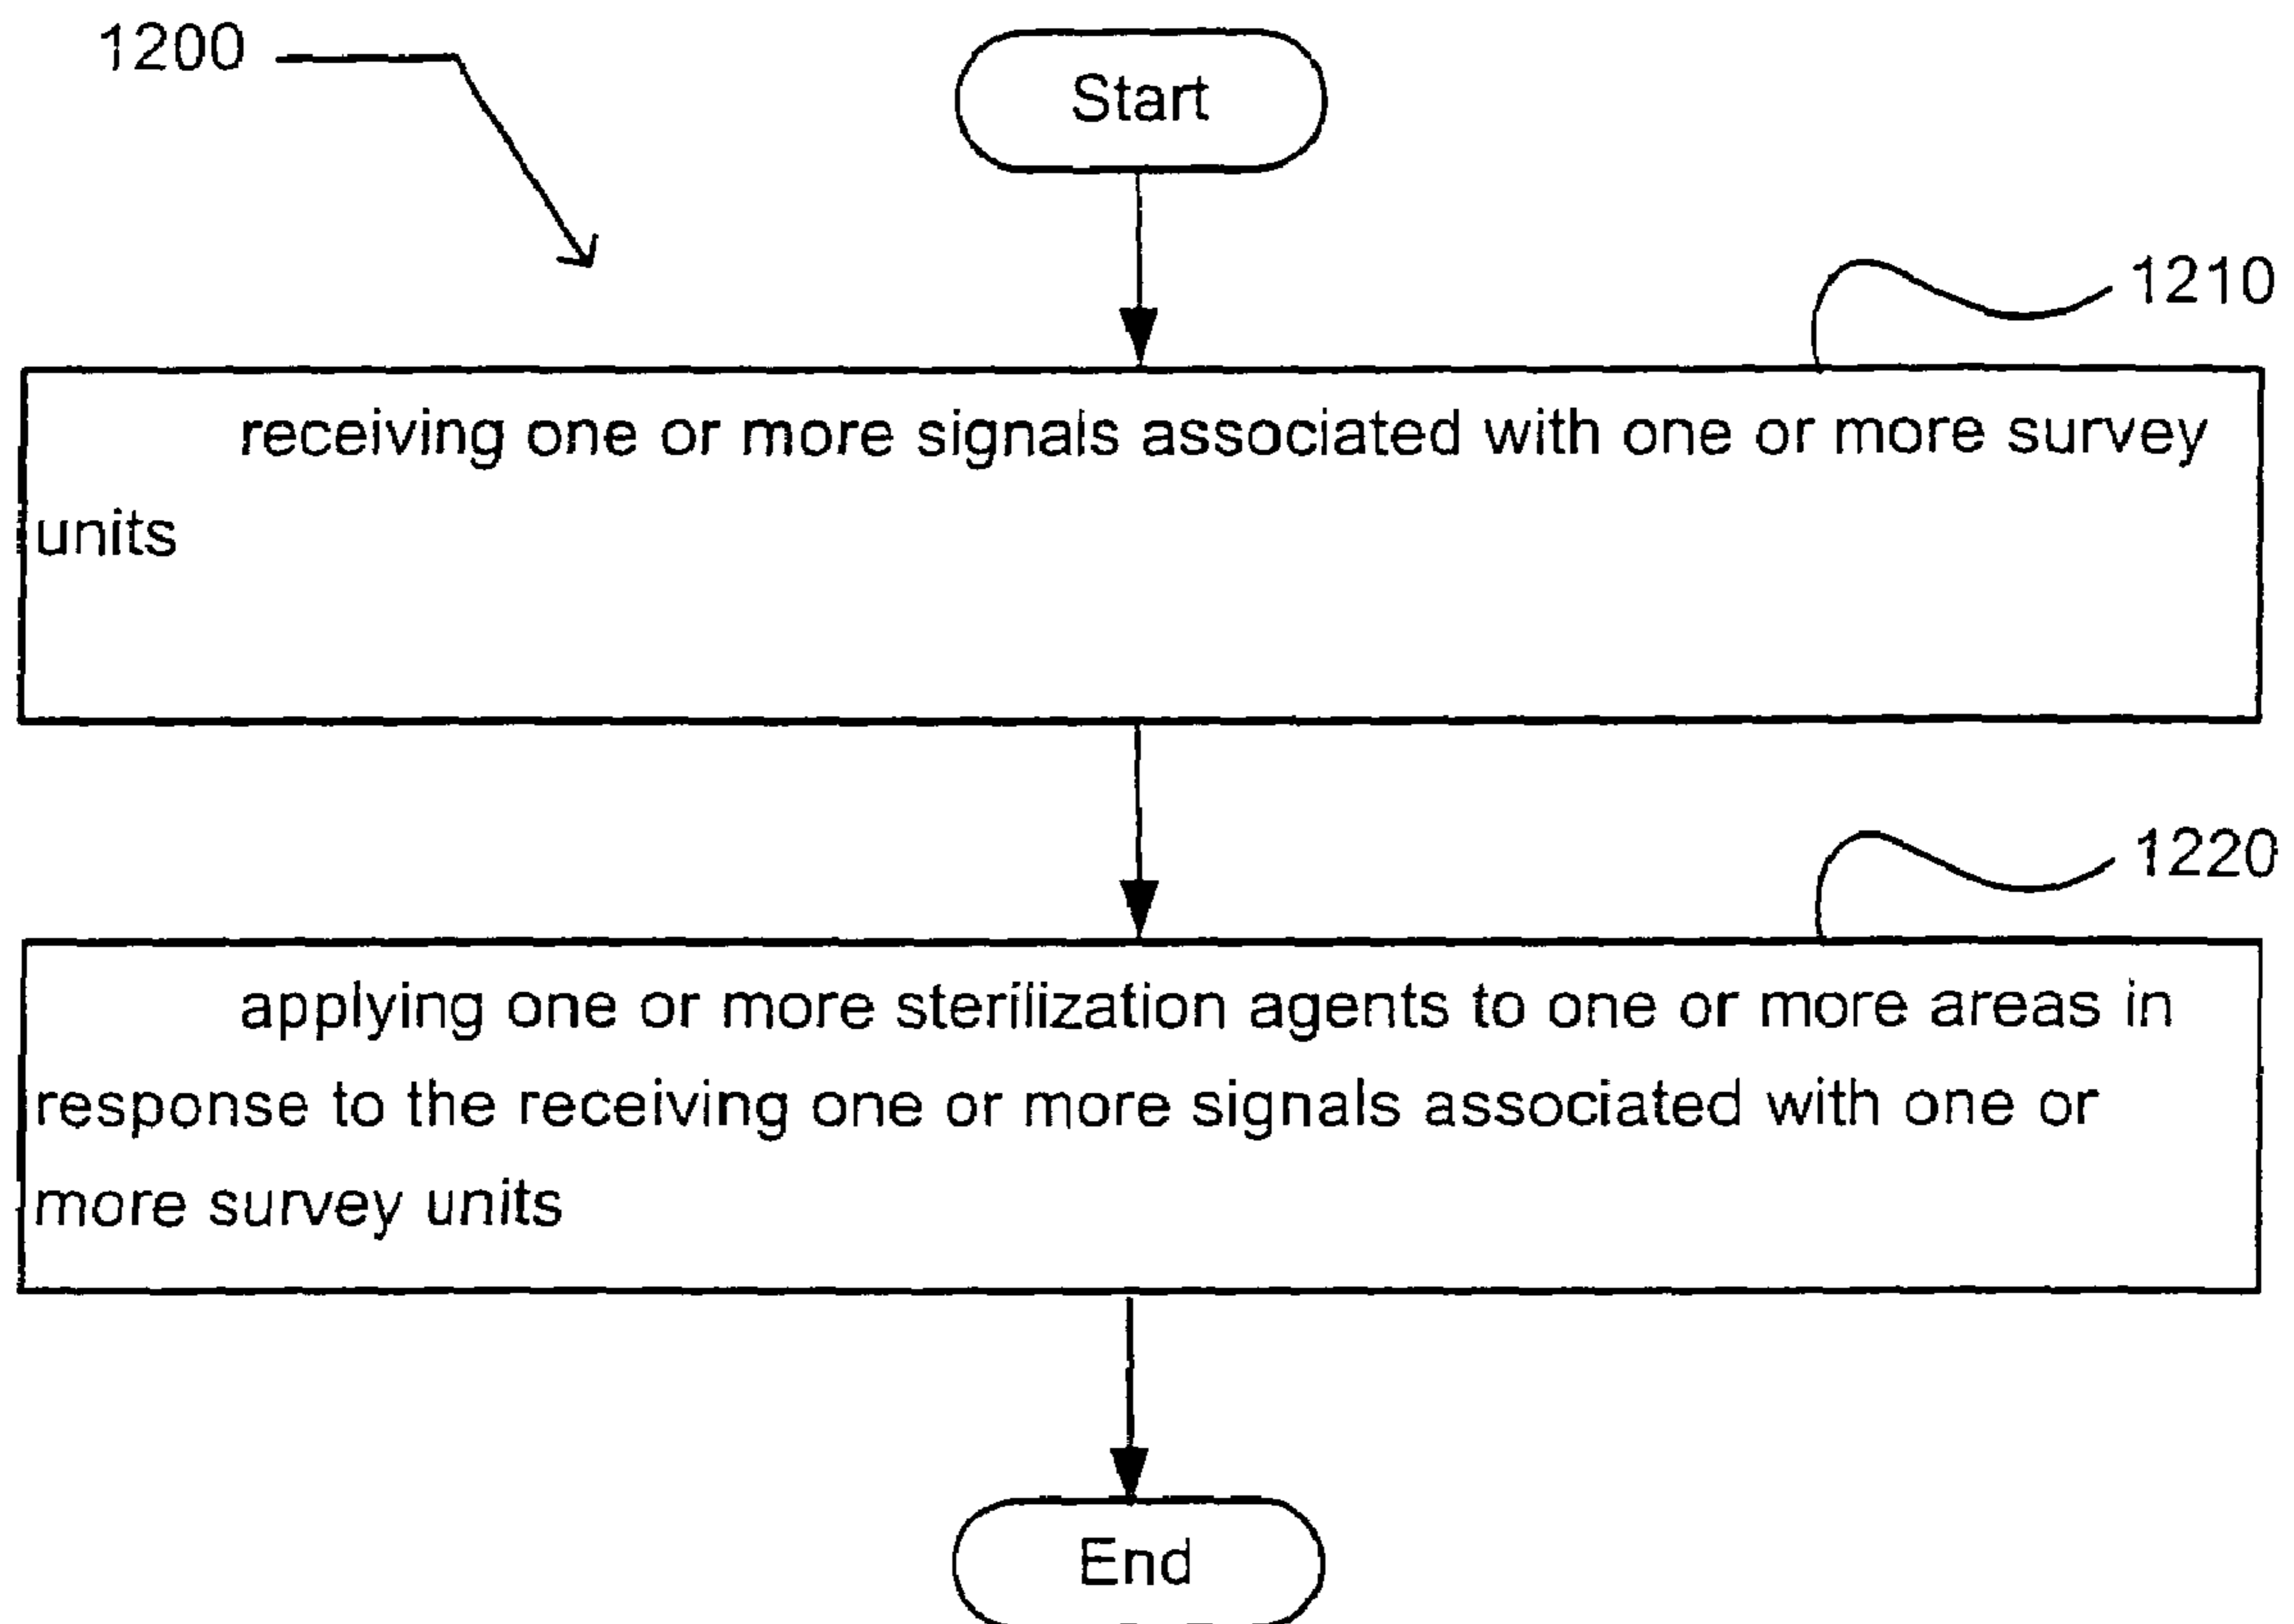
1200

Start

1210

receiving one or more signals associated with one or more survey units

1220

applying one or more sterilization agents to one or more areas in response to the receiving one or more signals associated with one or more survey units

End